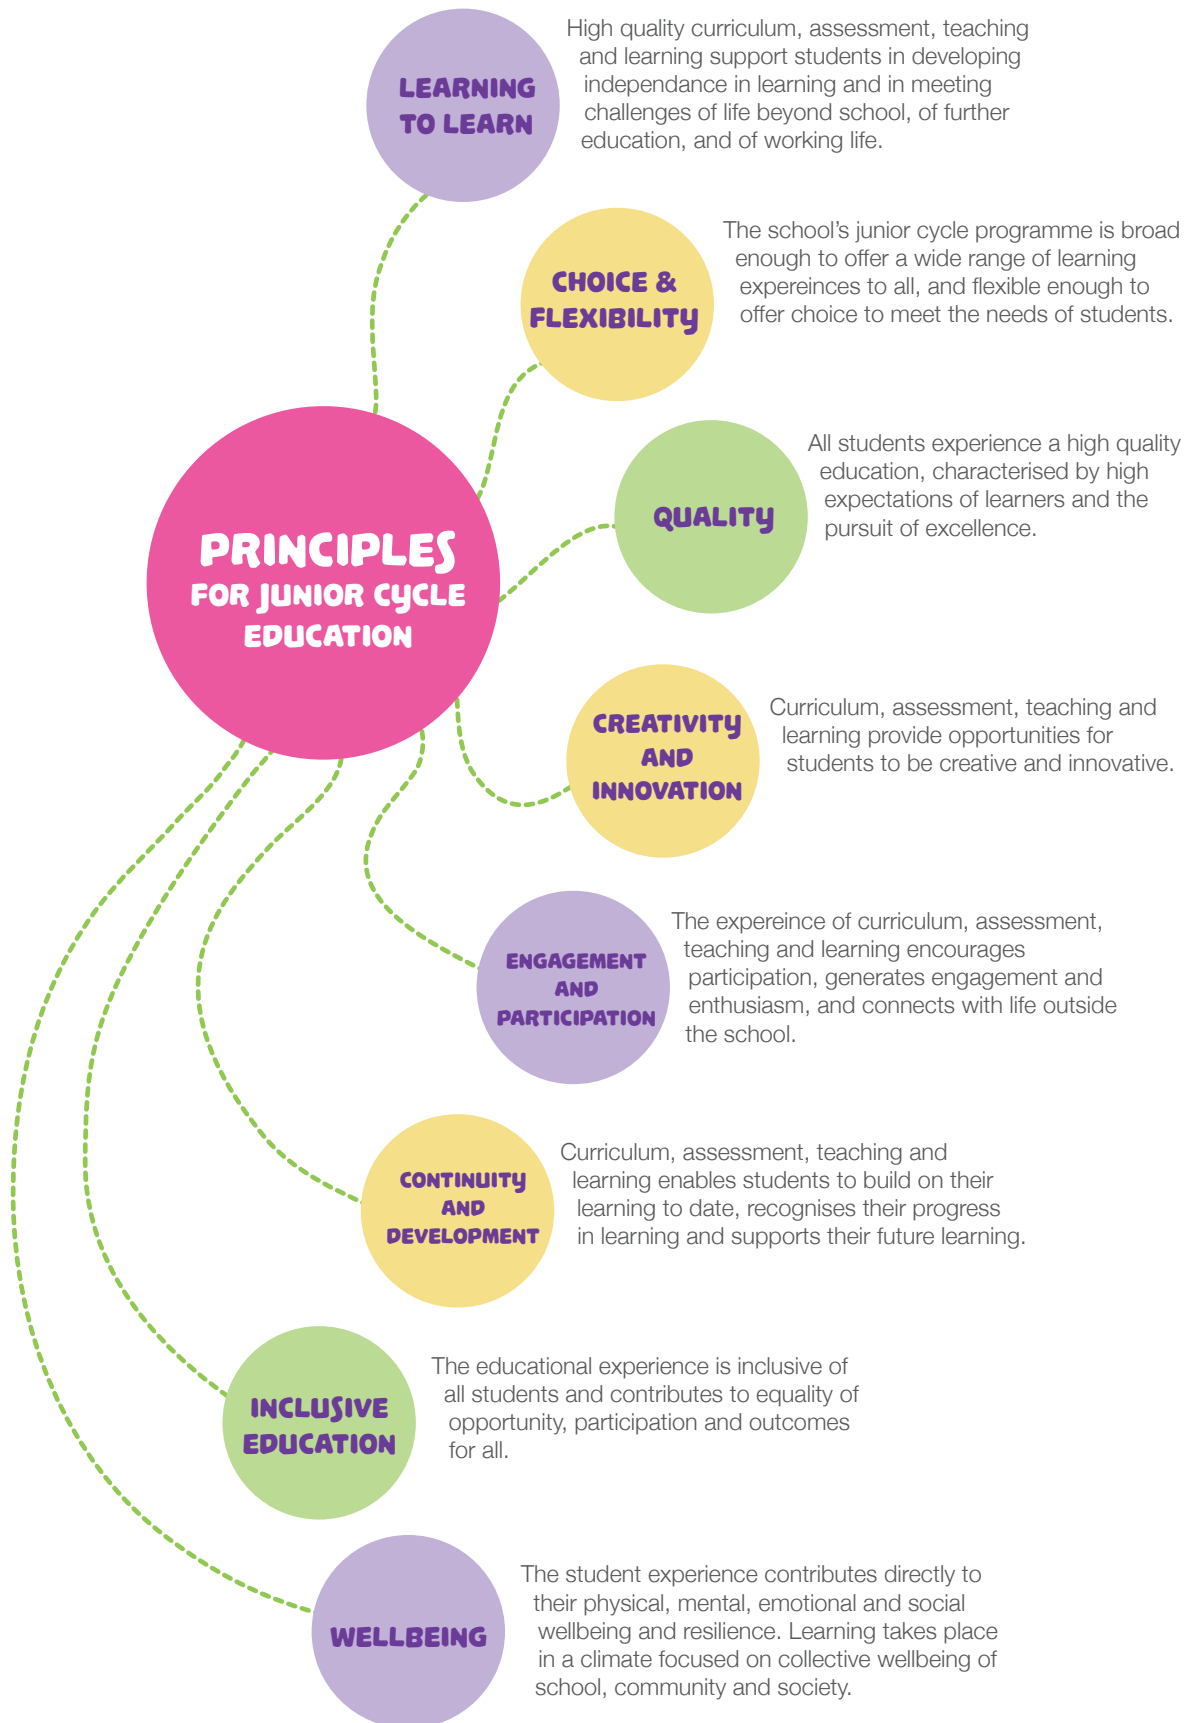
LEARNING TO LEARN

High quality curriculum, assessment, teaching and learning support students in developing independance in learning and in meeting challenges of life beyond school, of further education, and of working life.

CHOICE & FLEXIBILITY

The school's junior cycle programme is broad enough to offer a wide range of learning expereinces to all, and flexible enough to offer choice to meet the needs of students.

PRINCIPLES FOR JUNIOR CYCLE EDUCATION

QUALITY

All students experience a high quality education, characterised by high expectations of learners and the pursuit of excellence.

CREATIVITY AND INNOVATION

Curriculum, assessment, teaching and learning provide opportunities for students to be creative and innovative.

ENGAGEMENT AND PARTICIPATION

The expereince of curriculum, assessment, teaching and learning encourages participation, generates engagement and enthusiasm, and connects with life outside the school.

CONTINUITY AND DEVELOPMENT

Curriculum, assessment, teaching and learning enables students to build on their learning to date, recognises their progress in learning and supports their future learning.

INCLUSIVE EDUCATION

The educational experience is inclusive of all students and contributes to equality of opportunity, participation and outcomes for all.

WELLBEING

The student experience contributes directly to their physical, mental, emotional and social wellbeing and resilience. Learning takes place in a climate focused on collective wellbeing of school, community and society.